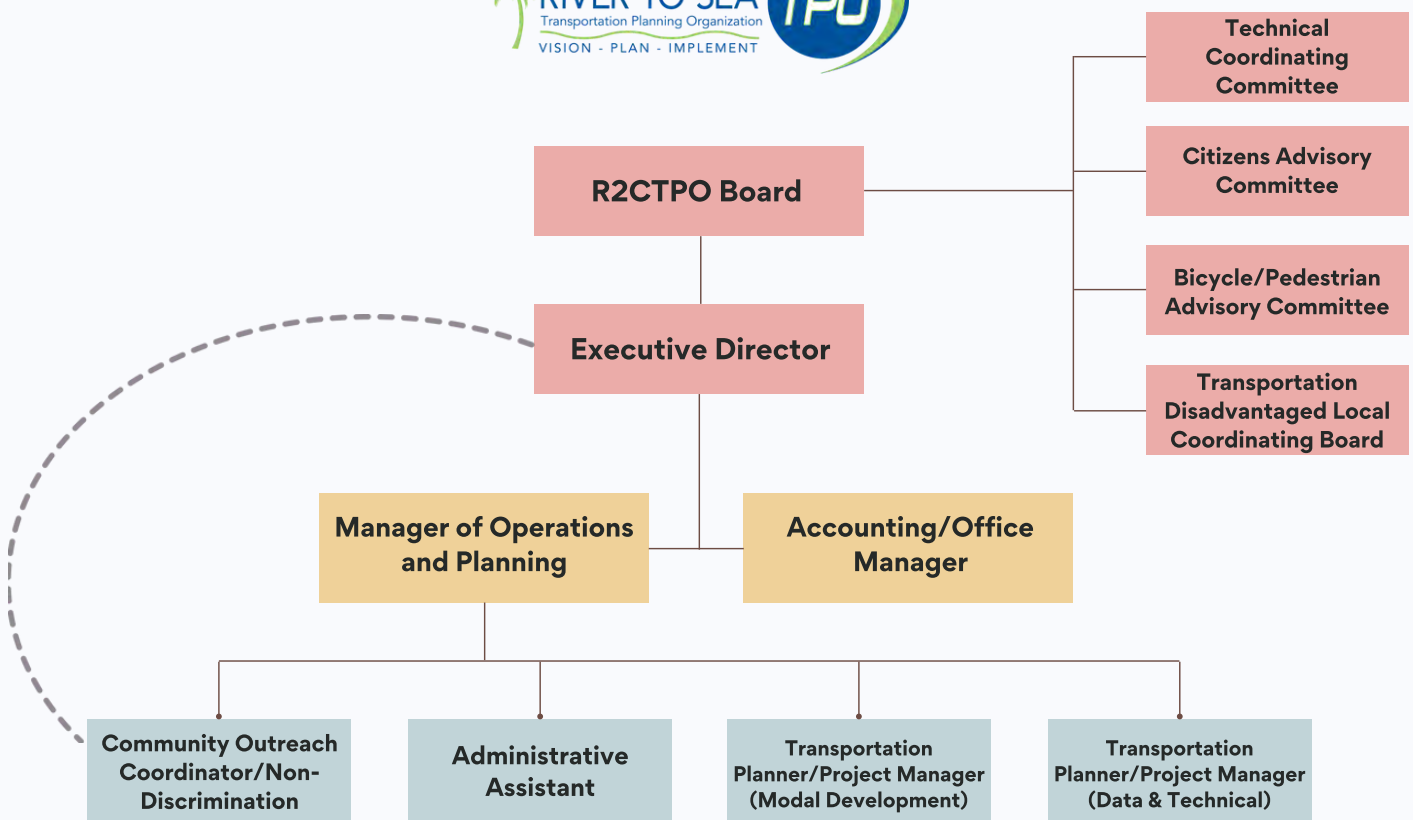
RIVER TO SEA
Transportation Planning Organization
VISION - PLAN - IMPLEMENT
TPO

Technical Coordinating Committee

Citizens Advisory Committee

Bicycle/Pedestrian Advisory Committee

Transportation Disadvantaged Local Coordinating Board

R2CTPO Board

Executive Director

Manager of Operations and Planning

Accounting/Office Manager

Community Outreach Coordinator/Non-Discrimination

Administrative Assistant

Transportation Planner/Project Manager (Modal Development)

Transportation Planner/Project Manager (Data & Technical)